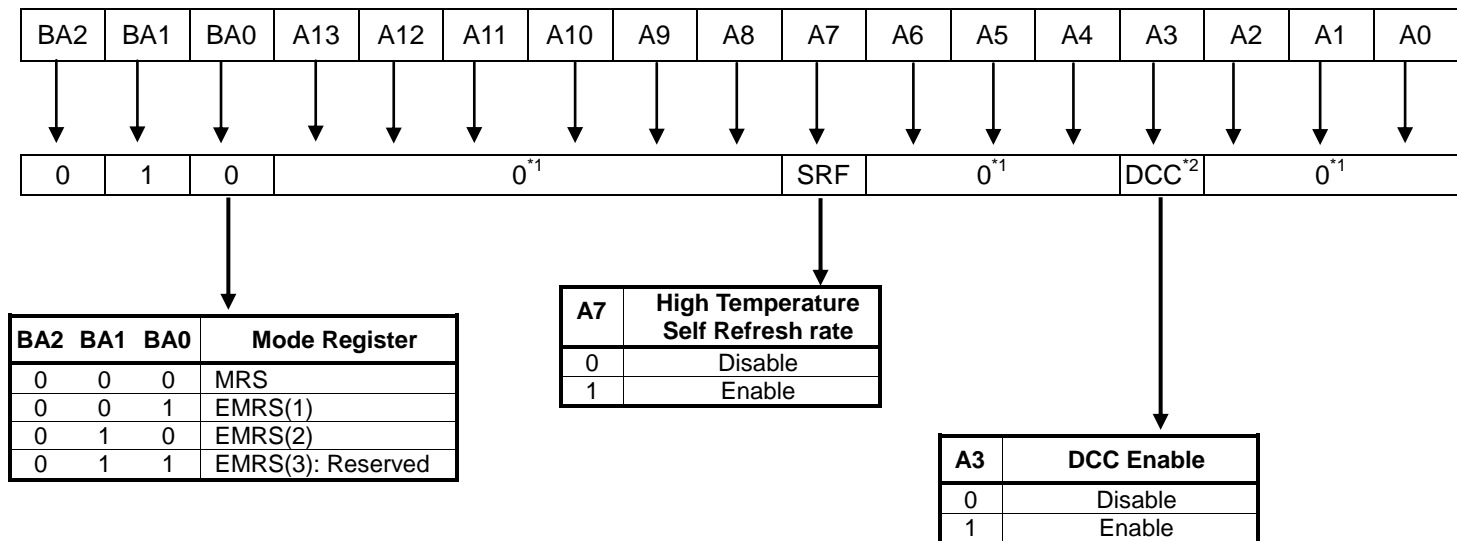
| BA2 | BA1 | BA0 | A13 | A12 | A11 | A10 | A9 | A8 | A7 | A6 | A5 | A4 | A3 | A2 | A1 | A0 |
|---|---|---|---|---|---|---|---|---|---|---|---|---|---|---|---|---|
| 0 | 1 | 0 | $0^{*1}$ | | | | | | SRF | $0^{*1}$ | | | DCC$^{*2}$ | $0^{*1}$ | | |

| BA2 | BA1 | BA0 | Mode Register |
|---|---|---|---|
| 0 | 0 | 0 | MRS |
| 0 | 0 | 1 | EMRS(1) |
| 0 | 1 | 0 | EMRS(2) |
| 0 | 1 | 1 | EMRS(3): Reserved |

| A7 | High Temperature Self Refresh rate |
|---|---|
| 0 | Disable |
| 1 | Enable |

| A3 | DCC Enable |
|---|---|
| 0 | Disable |
| 1 | Enable |